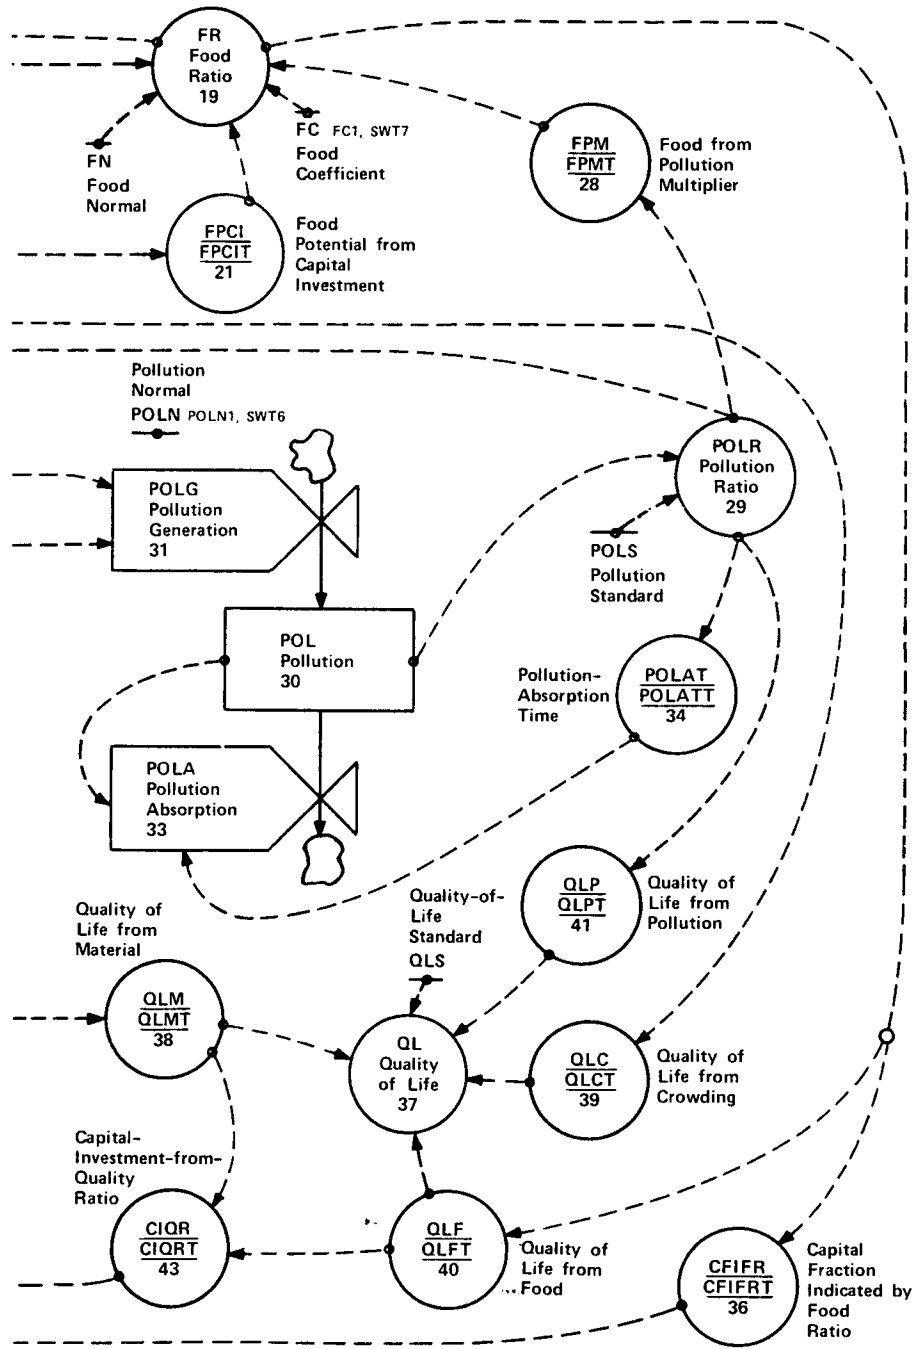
FR
Food
Ratio
19

FN
Food
Normal

FC FC1, SWT7
Food
Coefficient

FPCI
FPCIT
21

Food
Potential from
Capital
Investment

FPM
FPMT
28

Food from
Pollution
Multiplier

Pollution
Normal
POLN POLN1, SWT6

POLR
Pollution
Ratio
29

POLG
Pollution
Generation
31

POLS
Pollution
Standard

POL
Pollution
30

Pollution-
Absorption
Time

POLAT
POLATT
34

POLA
Pollution
Absorption
33

QLP
QLPT
41

Quality of
Life from
Pollution

Quality of
Life from
Material

Quality-of-
Life
Standard
QLS

QLM
QLMT
38

QL
Quality
of Life
37

QLC
QLCT
39

Quality of
Life from
Crowding

Capital-
Investment-from-
Quality
Ratio

CIQR
CIQRT
43

QLF
QLFT
40

Quality of
Life from
Food

CFIFR
CFIFRT
36

Capital
Fraction
Indicated by
Food
Ratio